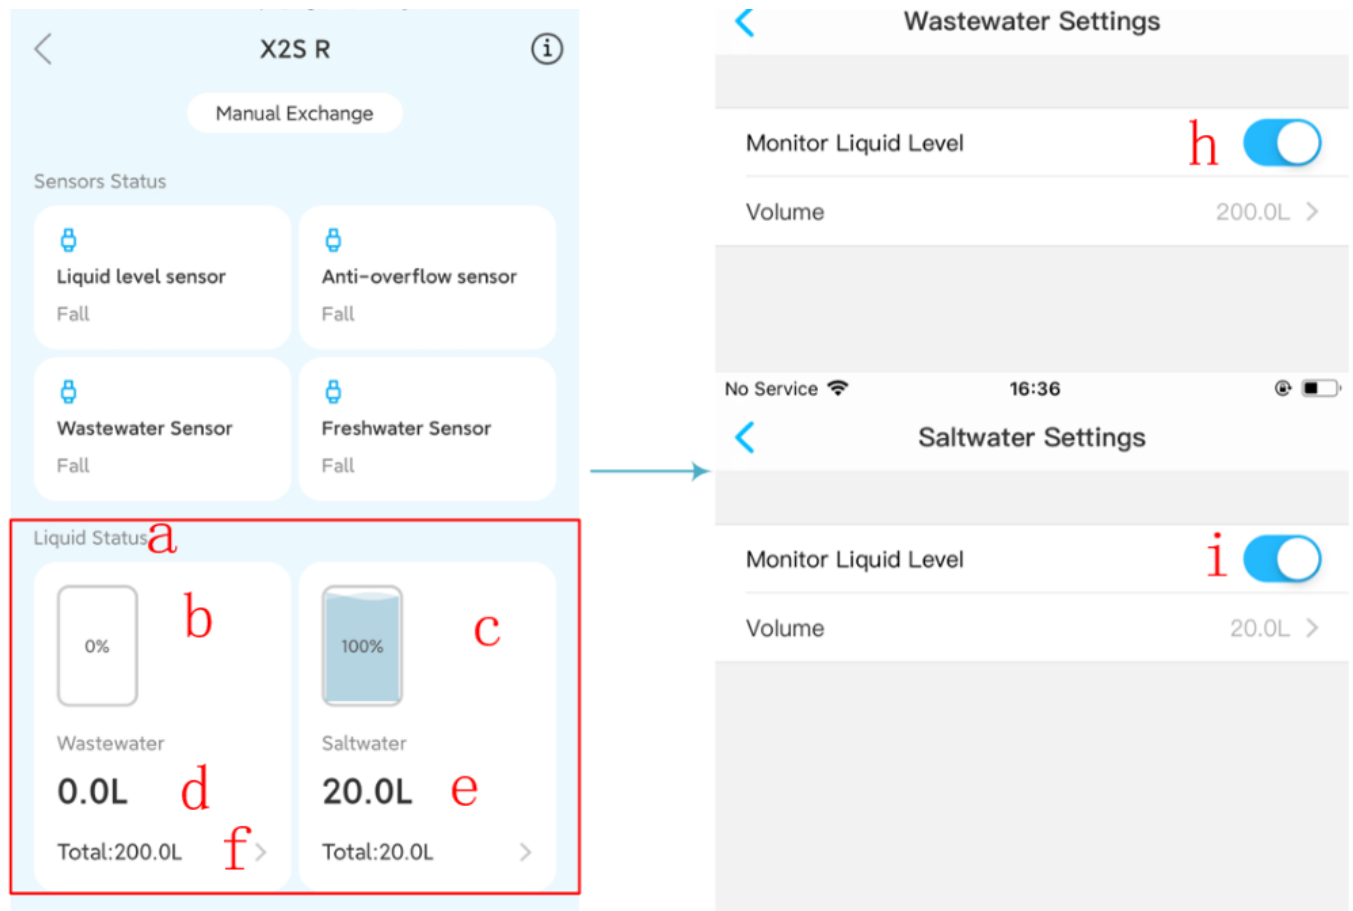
X2S R

Manual Exchange

Sensors Status

Liquid level sensor
Fall

Anti-overflow sensor
Fall

Wastewater Sensor
Fall

Freshwater Sensor
Fall

Liquid Status a

0% b

100% c

Wastewater
0.0L d
Total:200.0L f

Saltwater
20.0L e
Total:20.0L

Wastewater Settings

Monitor Liquid Level h

Volume 200.0L

No Service 16:36

Saltwater Settings

Monitor Liquid Level i

Volume 20.0L